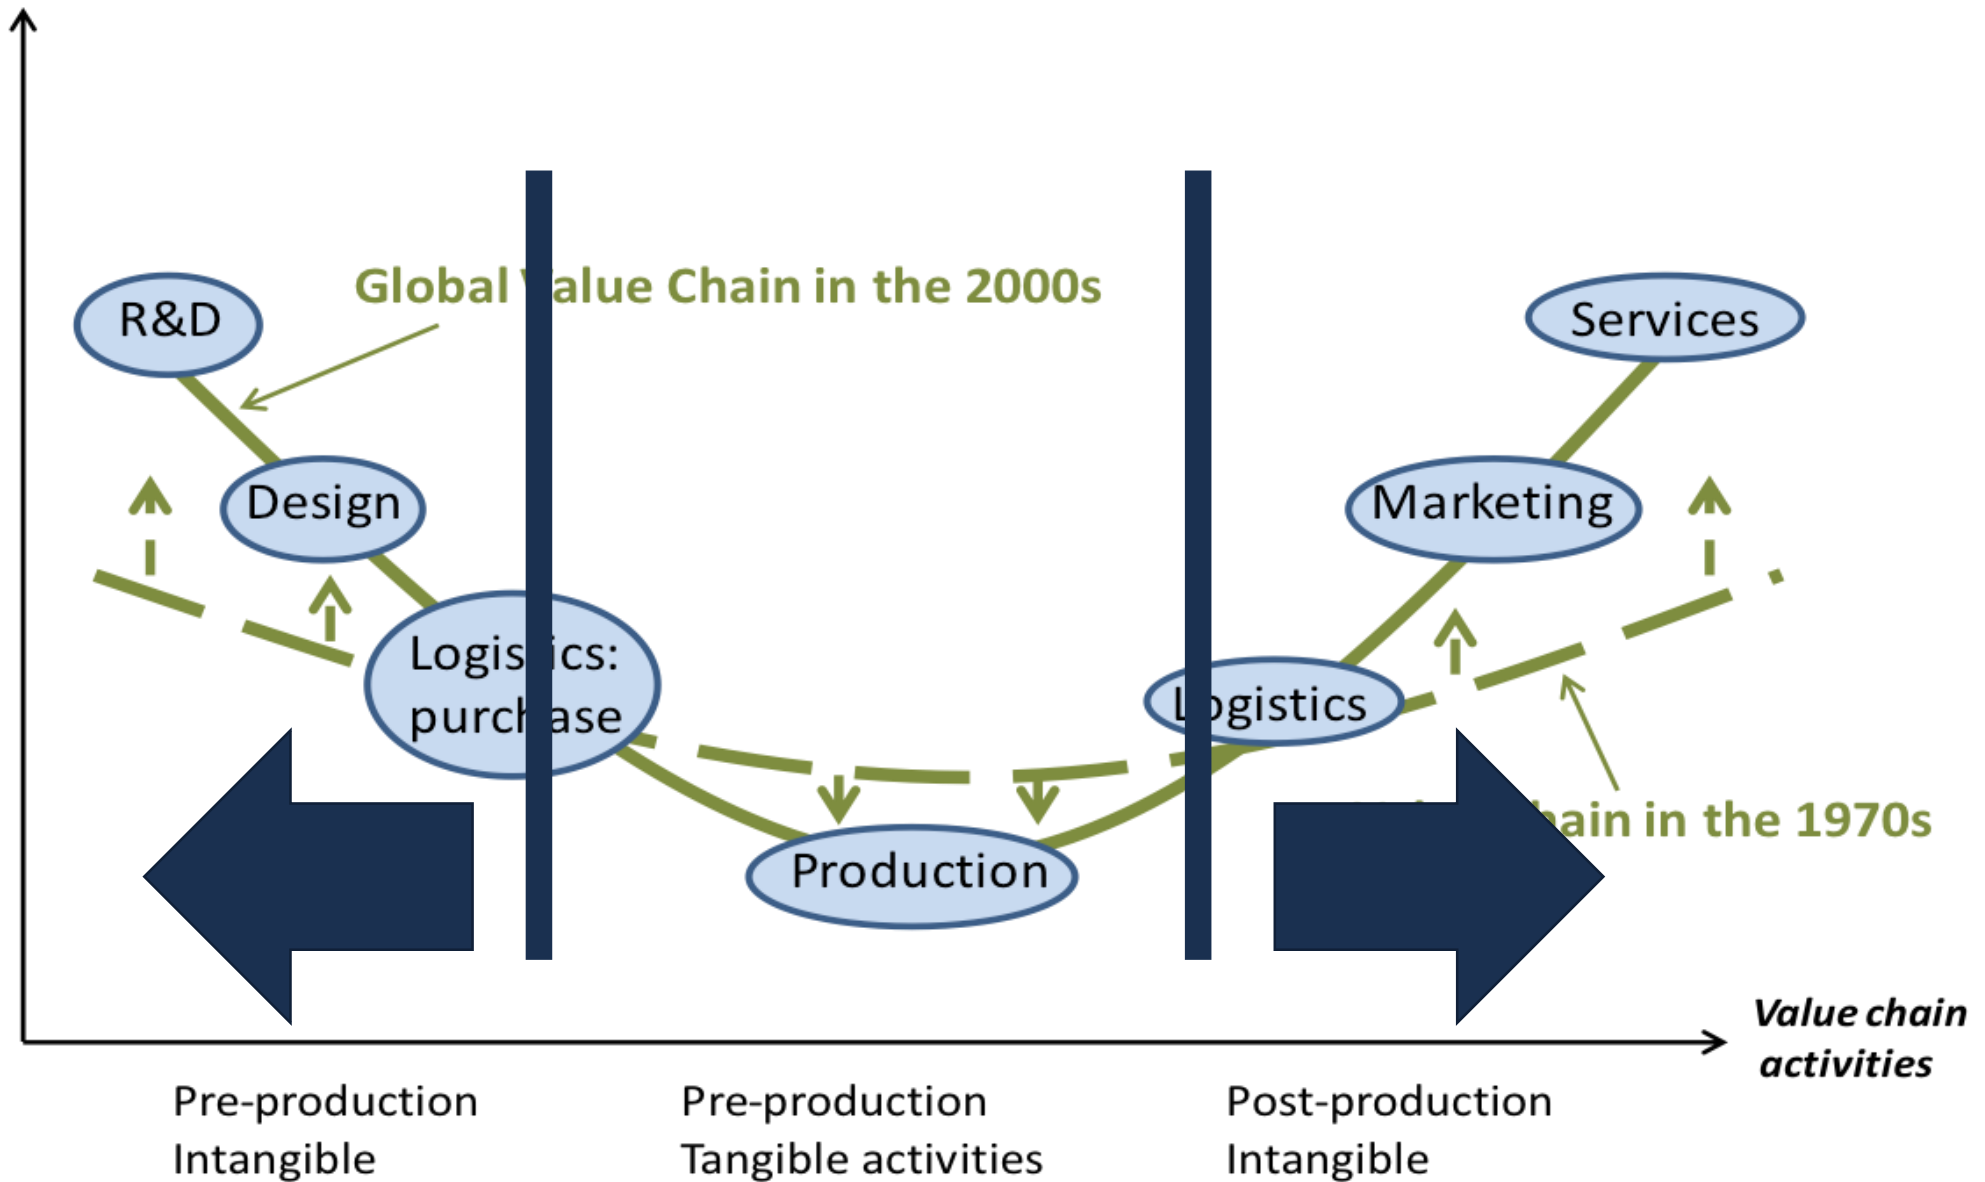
Global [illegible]alue Chain in the 2000s

R&D

Design

Logis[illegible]ics: purch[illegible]ase

Production

Services

Marketing

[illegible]ogistics

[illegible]ain in the 1970s

Value chain activities

Pre-production Intangible

Pre-production Tangible activities

Post-production Intangible